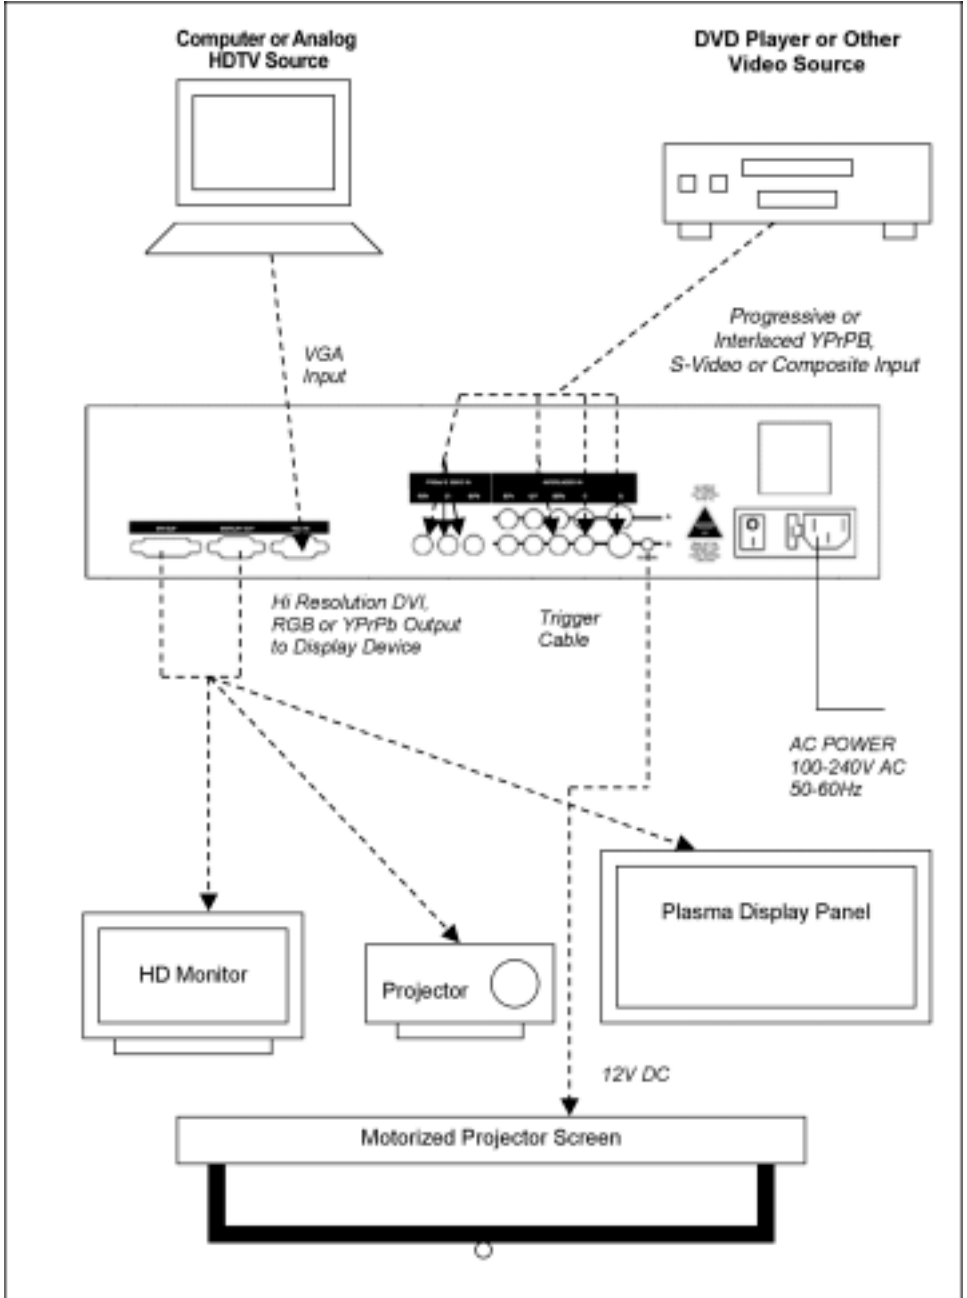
Computer or Analog HDTV Source

DVD Player or Other Video Source

VGA Input

Progressive or Interlaced YPrPB, S-Video or Composite Input

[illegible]

Hi Resolution DVI, RGB or YPrPb Output to Display Device

Trigger Cable

AC POWER 100-240V AC 50-60Hz

Plasma Display Panel

HD Monitor

Projector

12V DC

Motorized Projector Screen